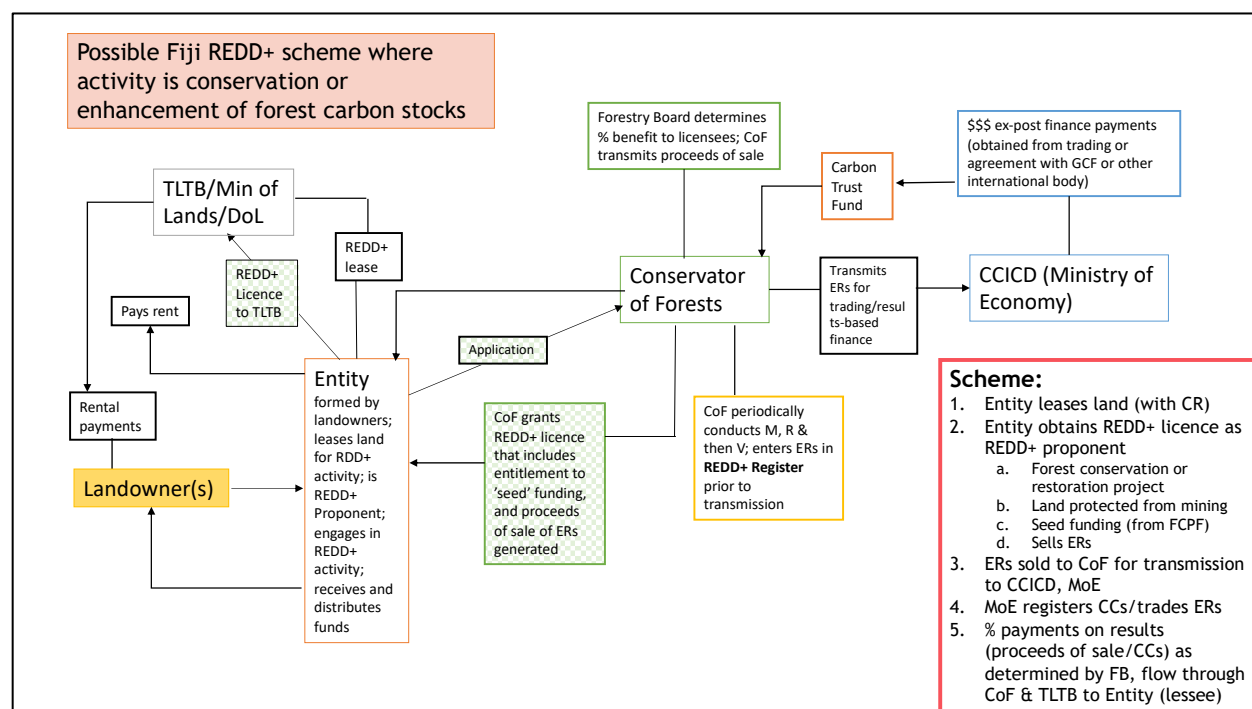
Possible Fiji REDD+ scheme where activity is conservation or enhancement of forest carbon stocks

TLTB/Min of Lands/DoL

REDD+ lease

REDD+ Licence to TLTB

Pays rent

Rental payments

Landowner(s)

Entity
formed by landowners; leases land for RDD+ activity; is REDD+ Proponent; engages in REDD+ activity; receives and distributes funds

Application

CoF grants REDD+ licence that includes entitlement to 'seed' funding, and proceeds of sale of ERs generated

Forestry Board determines % benefit to licensees; CoF transmits proceeds of sale

Carbon Trust Fund

$$$ ex-post finance payments (obtained from trading or agreement with GCF or other international body)

Conservator of Forests

Transmits ERs for trading/results-based finance

CCICD (Ministry of Economy)

CoF periodically conducts M, R & then V; enters ERs in **REDD+ Register** prior to transmission

**Scheme:**
1. Entity leases land (with CR)
2. Entity obtains REDD+ licence as REDD+ proponent
a. Forest conservation or restoration project
b. Land protected from mining
c. Seed funding (from FCPF)
d. Sells ERs
3. ERs sold to CoF for transmission to CCICD, MoE
4. MoE registers CCs/trades ERs
5. % payments on results (proceeds of sale/CCs) as determined by FB, flow through CoF & TLTB to Entity (lessee)